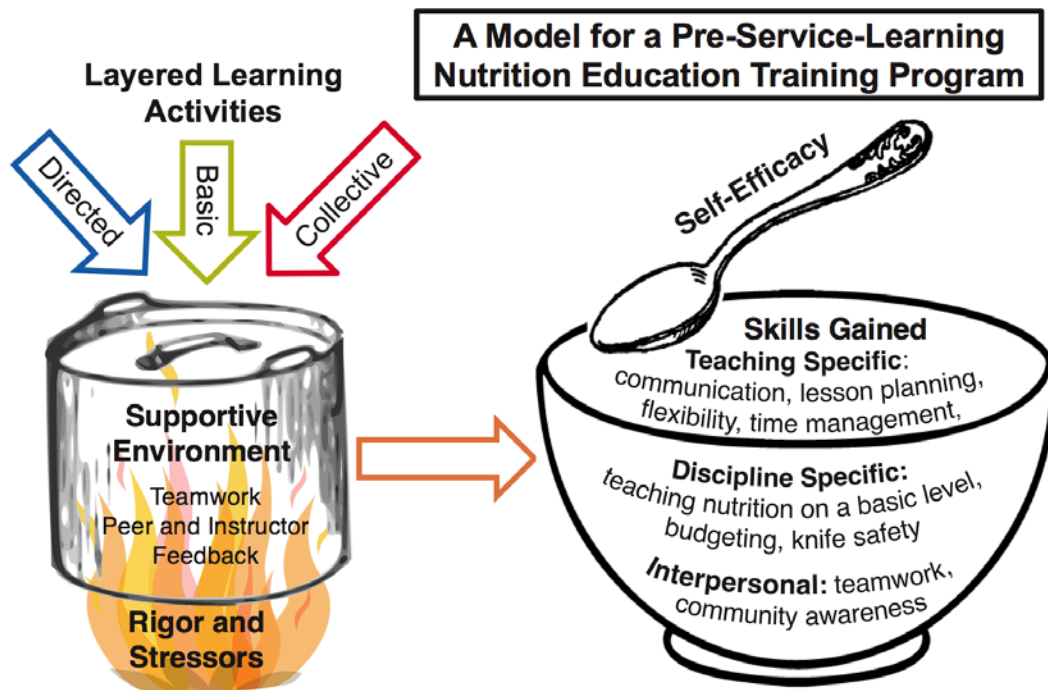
A Model for a Pre-Service-Learning Nutrition Education Training Program

Layered Learning Activities

Directed

Basic

Collective

Supportive Environment

Teamwork
Peer and Instructor Feedback

Rigor and Stressors

Self-Efficacy

Skills Gained

Teaching Specific: communication, lesson planning, flexibility, time management,

Discipline Specific: teaching nutrition on a basic level, budgeting, knife safety

Interpersonal: teamwork, community awareness